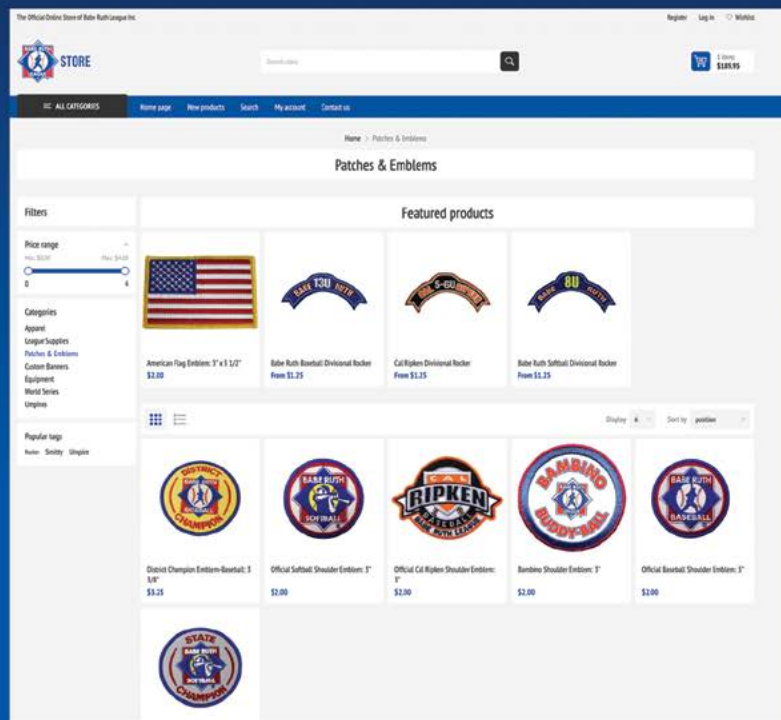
The Official Online Store of Babe Ruth League Inc.

Register Log in ♡ Wishlist

BABE RUTH LEAGUE STORE

Search store

1 items $189.95

ALL CATEGORIES

Home page New products Search My account Contact us

Home > Patches & Emblems

Patches & Emblems

Filters

Price range

Min: $0.00 Max: $4.00

0 4

Categories

Apparel
League Supplies
Patches & Emblems
Custom Banners
Equipment
World Series
Umpires

Popular tags

Rocker Smitty Umpire

Featured products

American Flag Emblem: 5" x 3 1/2"
$2.00

T3U BABE RUTH

Babe Ruth Baseball Divisional Rocker
From $1.25

5-6U CAL RIPKEN

Cal Ripken Divisional Rocker
From $1.25

8U BABE RUTH

Babe Ruth Softball Divisional Rocker
From $1.25

Display 6 Sort by position

DISTRICT BABE RUTH BASEBALL CHAMPION

District Champion Emblem-Baseball: 3 3/8"
$3.25

BABE RUTH SOFTBALL

Official Softball Shoulder Emblem: 3"
$2.00

CAL RIPKEN BASEBALL BABE RUTH LEAGUE

Official Cal Ripken Shoulder Emblem: 3"
$2.00

BAMBINO BUDDY BALL

Bambino Shoulder Emblem: 3"
$2.00

BABE RUTH BASEBALL

Official Baseball Shoulder Emblem: 3"
$2.00

STATE BABE RUTH SOFTBALL CHAMPION